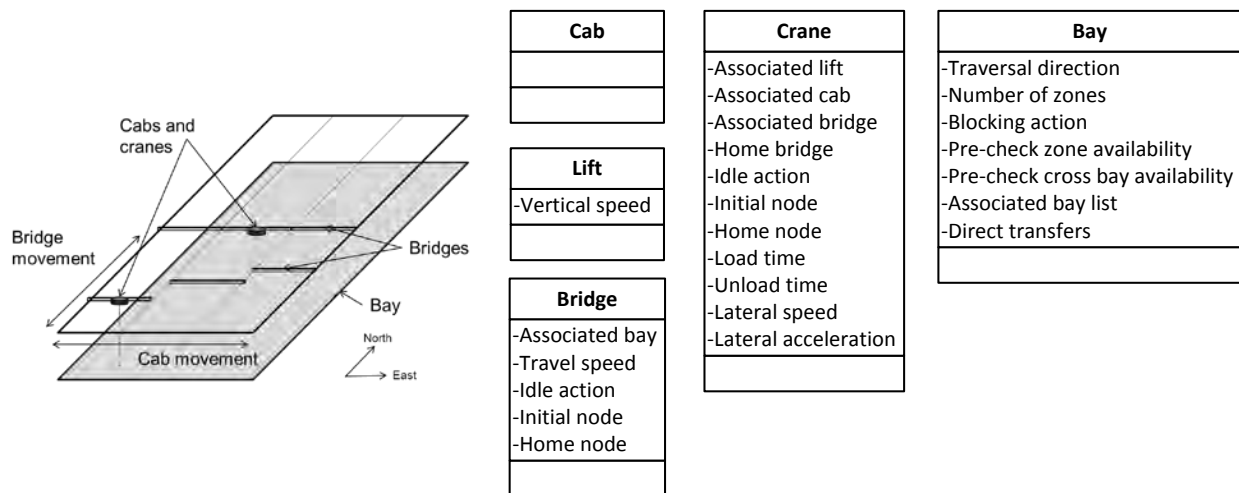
Cabs and cranes

Bridge movement

Bridges

Bay

Cab movement

North

East

| Cab |
|---|
| |
| |

| Lift |
|---|
| -Vertical speed |
| |

| Bridge |
|---|
| -Associated bay<br>-Travel speed<br>-Idle action<br>-Initial node<br>-Home node |
| |

| Crane |
|---|
| -Associated lift<br>-Associated cab<br>-Associated bridge<br>-Home bridge<br>-Idle action<br>-Initial node<br>-Home node<br>-Load time<br>-Unload time<br>-Lateral speed<br>-Lateral acceleration |
| |

| Bay |
|---|
| -Traversal direction<br>-Number of zones<br>-Blocking action<br>-Pre-check zone availability<br>-Pre-check cross bay availability<br>-Associated bay list<br>-Direct transfers |
| |